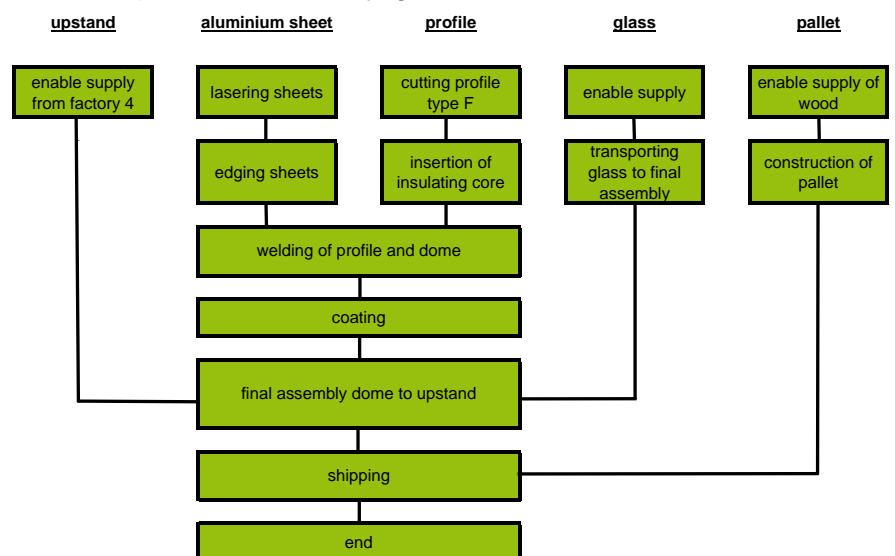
upstand

aluminium sheet

profile

glass

pallet

enable supply from factory 4

lasering sheets

cutting profile type F

enable supply

enable supply of wood

edging sheets

insertion of insulating core

transporting glass to final assembly

construction of pallet

welding of profile and dome

coating

final assembly dome to upstand

shipping

end